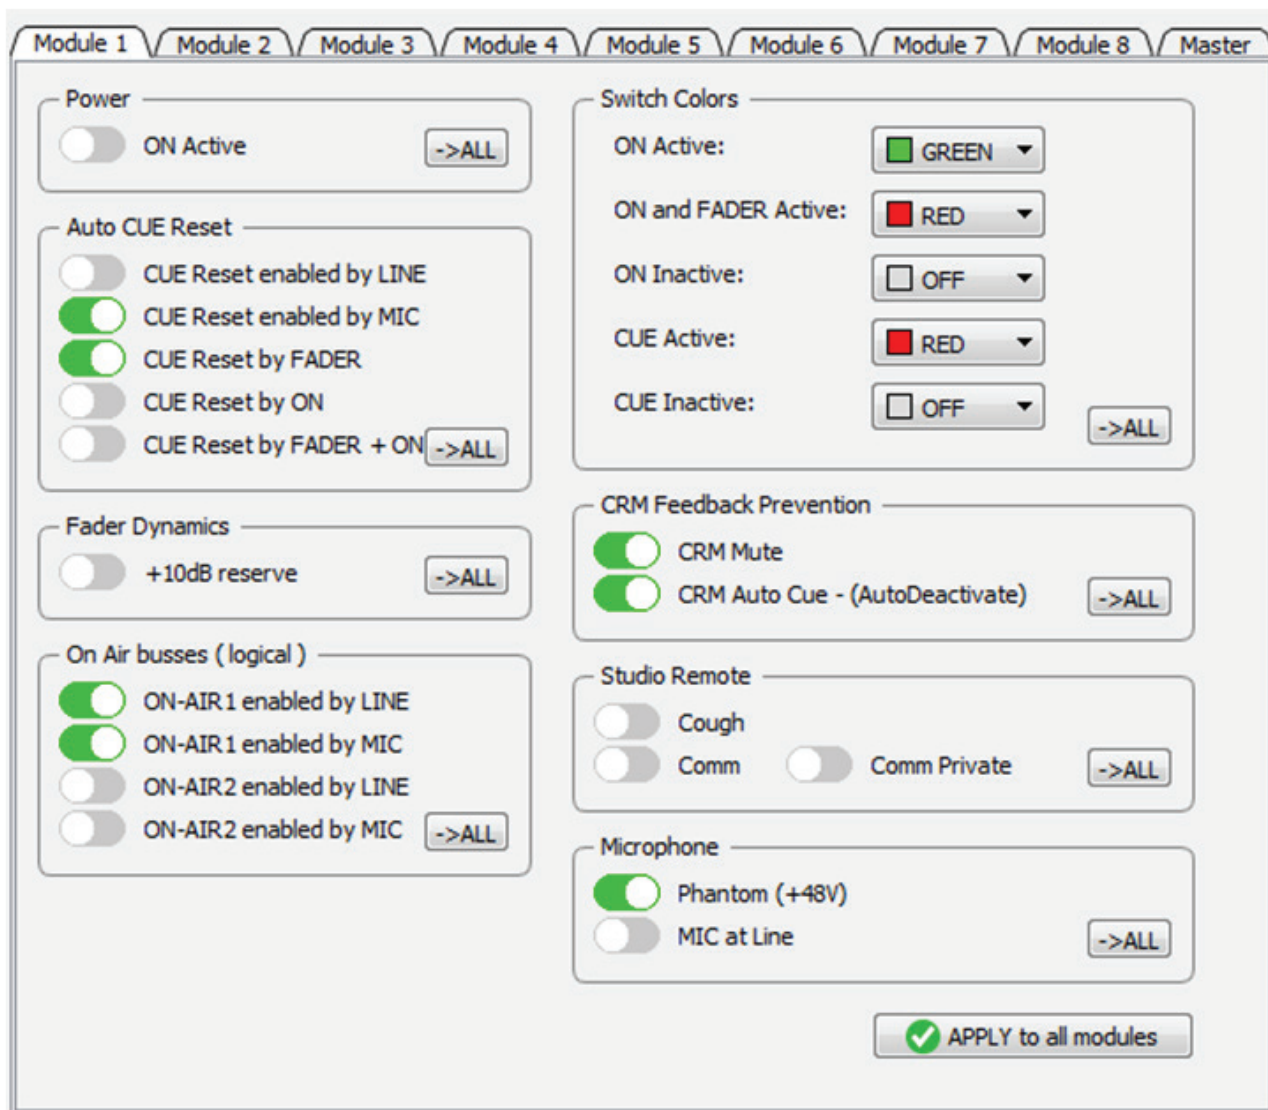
Module 1 | Module 2 | Module 3 | Module 4 | Module 5 | Module 6 | Module 7 | Module 8 | Master

Power
ON Active
->ALL

Auto CUE Reset
CUE Reset enabled by LINE
CUE Reset enabled by MIC
CUE Reset by FADER
CUE Reset by ON
CUE Reset by FADER + ON
->ALL

Fader Dynamics
+10dB reserve
->ALL

On Air busses ( logical )
ON-AIR1 enabled by LINE
ON-AIR1 enabled by MIC
ON-AIR2 enabled by LINE
ON-AIR2 enabled by MIC
->ALL

Switch Colors
ON Active: GREEN
ON and FADER Active: RED
ON Inactive: OFF
CUE Active: RED
CUE Inactive: OFF
->ALL

CRM Feedback Prevention
CRM Mute
CRM Auto Cue - (AutoDeactivate)
->ALL

Studio Remote
Cough
Comm
Comm Private
->ALL

Microphone
Phantom (+48V)
MIC at Line
->ALL

APPLY to all modules